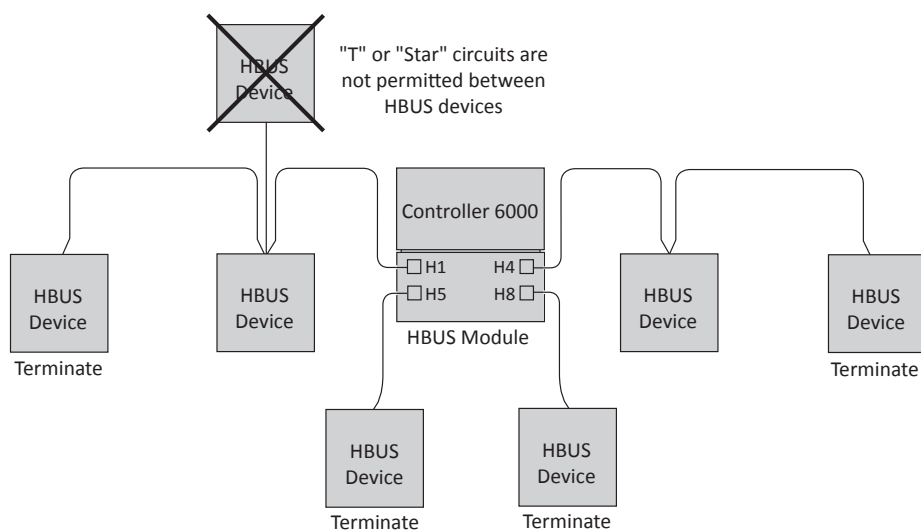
HBUS Device

"T" or "Star" circuits are not permitted between HBUS devices

Controller 6000

H1
H4
H5
H8

HBUS Module

HBUS Device
Terminate

HBUS Device

HBUS Device

HBUS Device
Terminate

HBUS Device
Terminate

HBUS Device
Terminate